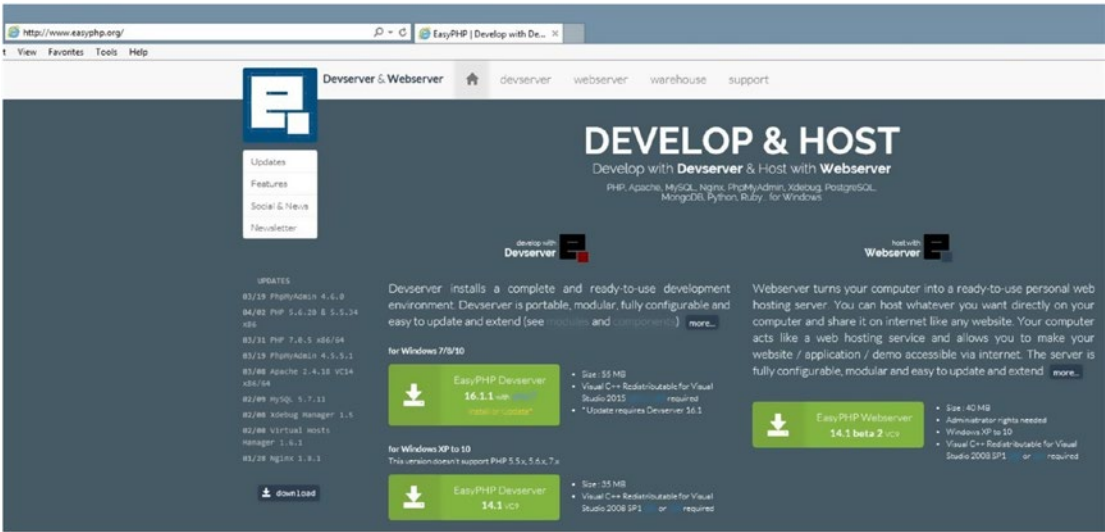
http://www.easyphp.org/

EasyPHP | Develop with De... ×

t View Favorites Tools Help

Devserver & Webserver devserver webserver warehouse support

Updates
Features
Social & News
Newsletter

DEVELOP & HOST
Develop with Devserver & Host with Webserver
PHP, Apache, MySQL, Nginx, PhpMyAdmin, Xdebug, PostgreSQL, MongoDB, Python, Ruby... for Windows

develop with Devserver

host with Webserver

UPDATES
03/19 PhpMyAdmin 4.6.0
04/02 PHP 5.6.20 & 5.5.34 x86
03/31 PHP 7.0.5 x86/64
03/19 PhpMyAdmin 4.5.5.1
03/08 Apache 2.4.18 VC14 x86/64
02/09 MySQL 5.7.11
02/08 Xdebug Manager 1.5
02/08 Virtual Hosts Manager 1.6.1
01/28 Nginx 1.9.1

download

Devserver installs a complete and ready-to-use development environment. Devserver is portable, modular, fully configurable and easy to update and extend (see modules and components) more...

for Windows 7/8/10

EasyPHP Devserver
16.1.1 with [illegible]
install or update*

• Size : 55 MB
• Visual C++ Redistributable for Visual Studio 2015 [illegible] required
• *Update requires Devserver 16.1

for Windows XP to 10
This version doesn't support PHP 5.5.x, 5.6.x, 7.x

EasyPHP Devserver
14.1 VC9

• Size : 35 MB
• Visual C++ Redistributable for Visual Studio 2008 SP1 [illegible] or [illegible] required

Webserver turns your computer into a ready-to-use personal web hosting server. You can host whatever you want directly on your computer and share it on internet like any website. Your computer acts like a web hosting service and allows you to make your website / application / demo accessible via internet. The server is fully configurable, modular and easy to update and extend more...

EasyPHP Webserver
14.1 beta 2 VC9

• Size : 40 MB
• Administrator rights needed
• Windows XP to 10
• Visual C++ Redistributable for Visual Studio 2008 SP1 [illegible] or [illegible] required